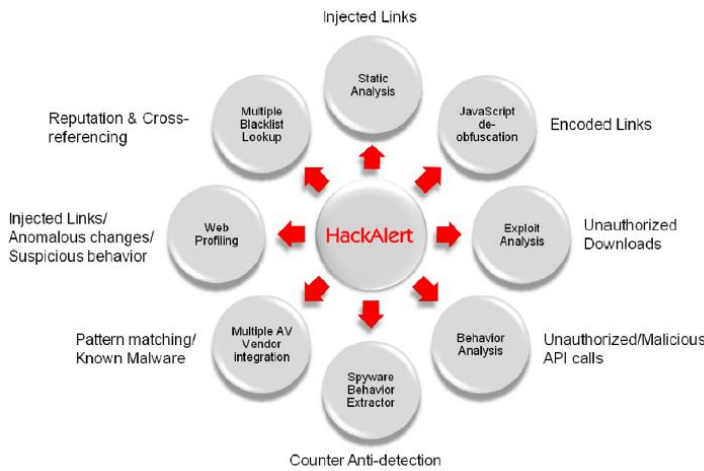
Injected Links

Static Analysis

Reputation & Cross-referencing

Multiple Blacklist Lookup

JavaScript de-obfuscation

Encoded Links

Injected Links/ Anomalous changes/ Suspicious behavior

Web Profiling

HackAlert

Exploit Analysis

Unauthorized Downloads

Pattern matching/ Known Malware

Multiple AV Vendor integration

Behavior Analysis

Unauthorized/Maliciou API calls

Spyware Behavior Extractor

Counter Anti-detection